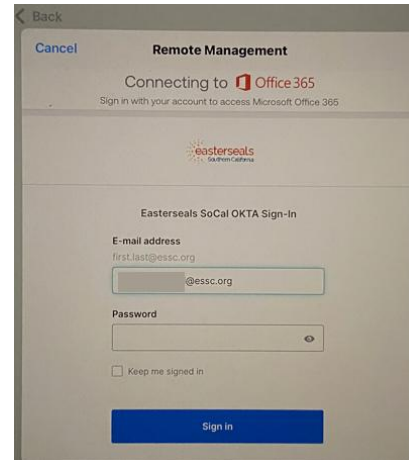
< Back

Cancel

Remote Management

Connecting to Office 365

Sign in with your account to access Microsoft Office 365

easterseals
Southern California

Easterseals SoCal OKTA Sign-In

E-mail address

first.last@essc.org

@essc.org

Password

Keep me signed in

Sign in